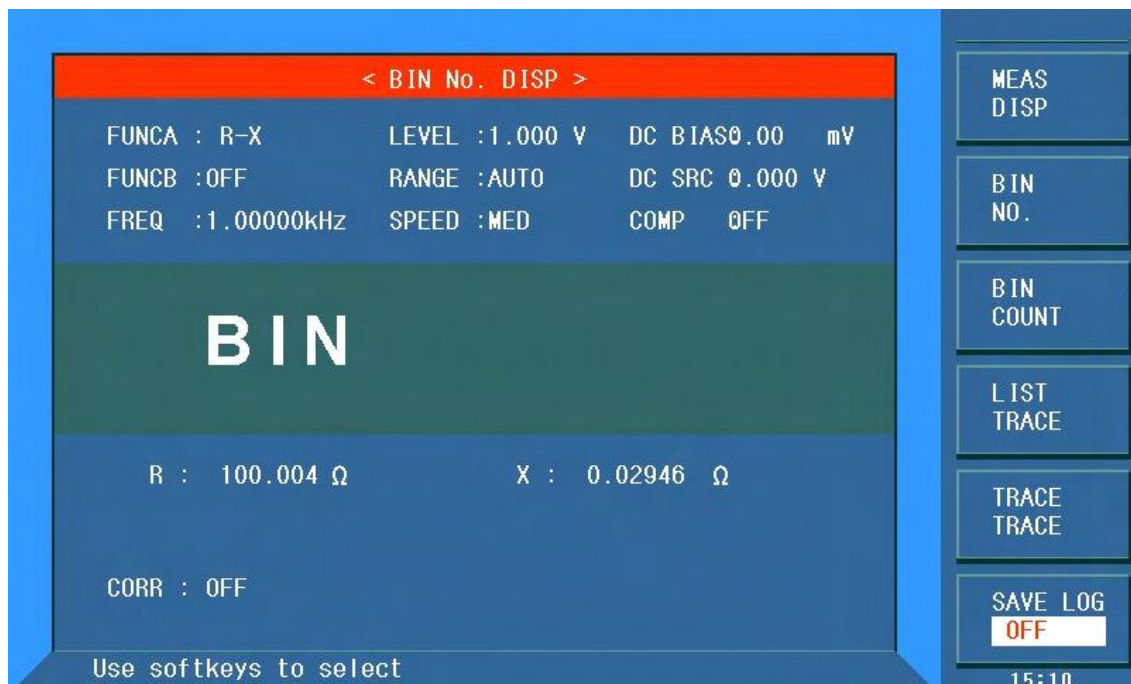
< BIN No. DISP >

FUNCA : R-X
LEVEL :1.000 V
DC BIAS0.00 mV

FUNCB :OFF
RANGE :AUTO
DC SRC 0.000 V

FREQ :1.00000kHz
SPEED :MED
COMP OFF

BIN

R : 100.004 Ω
X : 0.02946 Ω

CORR : OFF

Use softkeys to select

MEAS DISP

BIN NO.

BIN COUNT

LIST TRACE

TRACE TRACE

SAVE LOG
OFF

15:10